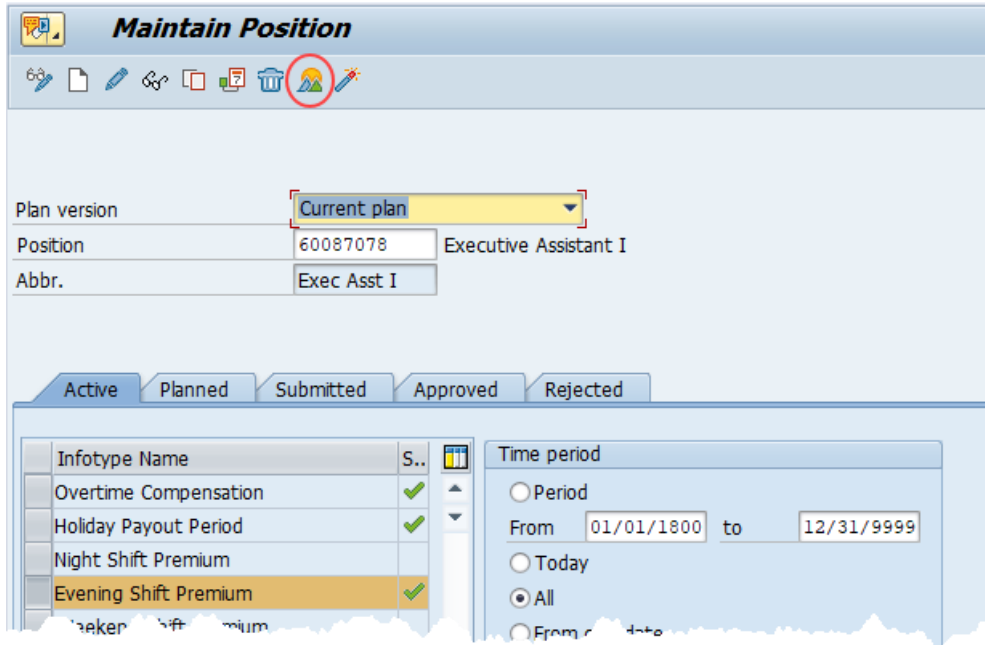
Maintain Position

Plan version | Current plan
Position | 60087078 | Executive Assistant I
Abbr. | Exec Asst I

Active | Planned | Submitted | Approved | Rejected

| | Infotype Name | S.. |
|---|---|---|
| | Overtime Compensation | ✓ |
| | Holiday Payout Period | ✓ |
| | Night Shift Premium | |
| | Evening Shift Premium | ✓ |
| | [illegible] | |

Time period
Period
From 01/01/1800 to 12/31/9999
Today
All
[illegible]